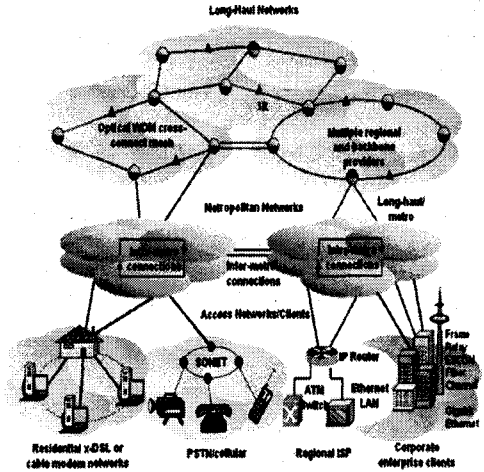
Long-Haul Networks

Optical WDM cross-connect mesh

Multiple regional and backbone providers

Metropolitan Networks

Long-haul/metro

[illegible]

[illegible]

Inter-metro connections

Access Networks/Clients

SONET

IP Router

ATM Switch

Ethernet LAN

Frame Relay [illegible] Fiber Channel

Gigabit Ethernet

Residential x-DSL or cable modem networks

PSTN/cellular

Regional ISP

Corporate enterprise clients